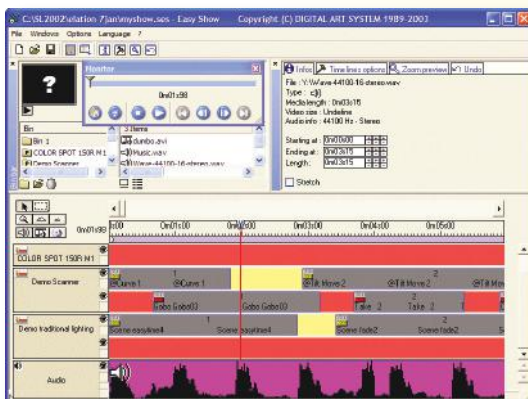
C:\SL2002\station 7\an\myshow.ses - Easy Show    Copyright (C) DIGITAL ART SYSTEM 1989-2002

File Windows Options Language ?

?

Monitor

0m01s98

Bin
Bin 1
COLOR SPOT 150R H1
Demo Scanner

3 items
dumbo.avi
Music.wav
Wave-44100-16-stereo.wav

Infos | Time lines options | Zoom preview | Undo

File : Y:\Wave-44100-16-stereo.wav
Type : c][
Media length : 0m03s15
Video size : Undefine
Audio info : 44100 Hz - Stereo

Starting at : 0m00s00
Ending at : 0m03s15
Length : 0m03s15

Stretch

0m01s98

0m00s00 | 0m01s00 | 0m02s00 | 0m03s00 | 0m04s00 | 0m05s00

COLOR SPOT 150R H1

Demo Scanner

Curve 1 | Curve 1 | 1 | Tilt Move 2 | 2 | Tilt Move 2

Gobo Gobo(0) | Gobo Gobo(0) | Take 2 | 2 | Take 2

Demo traditional lighting

Scene easyline4 | 1 | Scene easyline4 | Scene fade2 | 2 | Scene fade2

Audio